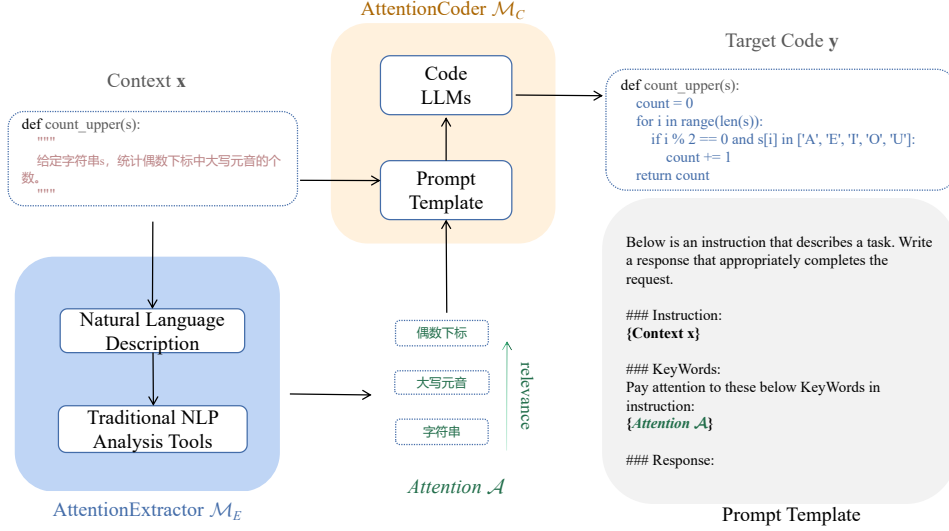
AttentionCoder $\mathcal{M}_C$

Context **x**

def count_upper(s):
"""
给定字符串s，统计偶数下标中大写元音的个数。
"""

Code LLMs

Prompt Template

Target Code **y**

def count_upper(s):
count = 0
for i in range(len(s)):
if i % 2 == 0 and s[i] in ['A', 'E', 'I', 'O', 'U']:
count += 1
return count

Natural Language Description

Traditional NLP Analysis Tools

AttentionExtractor $\mathcal{M}_E$

偶数下标

大写元音

字符串

relevance

*Attention* $\mathcal{A}$

Below is an instruction that describes a task. Write a response that appropriately completes the request.

### Instruction:
**{Context x}**

### KeyWords:
Pay attention to these below KeyWords in instruction:
**{*Attention* $\mathcal{A}$}**

### Response:

Prompt Template